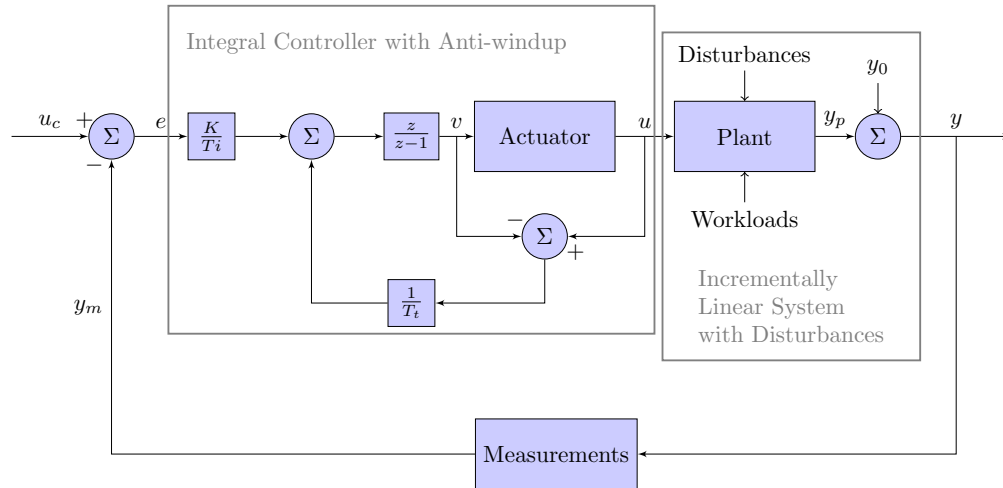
Integral Controller with Anti-windup

Disturbances

$y_0$

$u_c$ $+$ $\Sigma$ $-$ $e$ $\frac{K}{Ti}$ $\Sigma$ $\frac{z}{z-1}$ $v$ Actuator $u$ Plant $y_p$ $\Sigma$ $y$

$-$ $\Sigma$ $+$

Workloads

$y_m$

$\frac{1}{T_t}$

Incrementally Linear System with Disturbances

Measurements